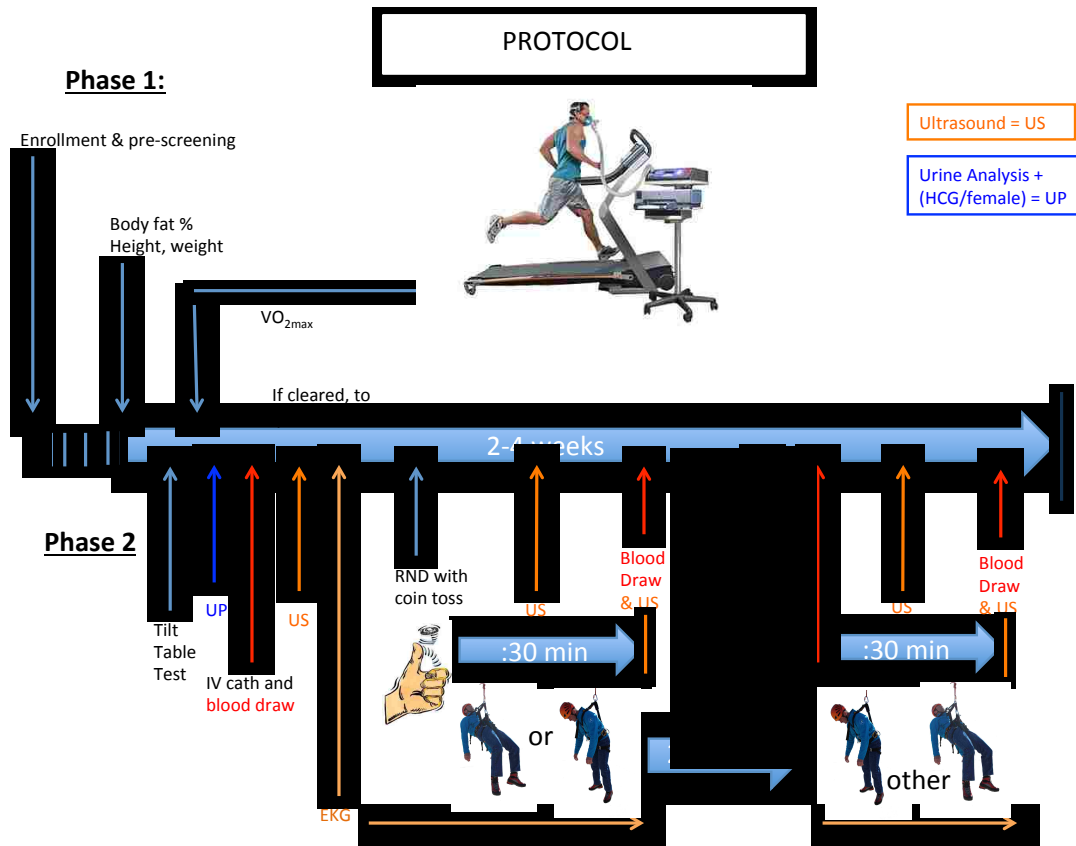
PROTOCOL

Phase 1:

Ultrasound = US

Urine Analysis + (HCG/female) = UP

Enrollment & pre-screening

Body fat %
Height, weight

$VO_{2max}$

If cleared, to

2-4 weeks

Phase 2

Tilt Table Test

UP

IV cath and blood draw

US

EKG

RND with coin toss

US

Blood Draw & US

:30 min

or

US

Blood Draw & US

:30 min

other